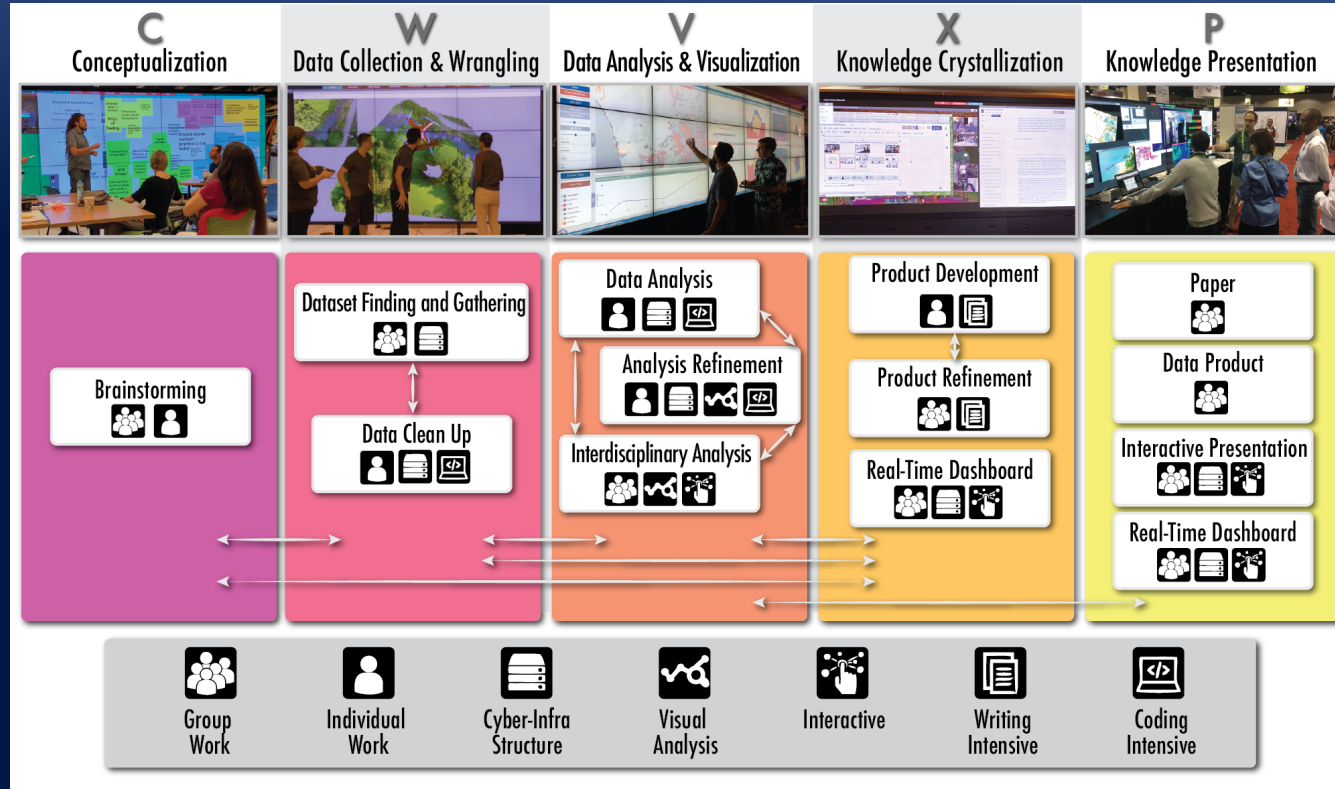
C
Conceptualization

W
Data Collection & Wrangling

V
Data Analysis & Visualization

X
Knowledge Crystallization

P
Knowledge Presentation

Brainstorming

Dataset Finding and Gathering

Data Clean Up

Data Analysis

Analysis Refinement

Interdisciplinary Analysis

Product Development

Product Refinement

Real-Time Dashboard

Paper

Data Product

Interactive Presentation

Real-Time Dashboard

Group Work

Individual Work

Cyber-Infra Structure

Visual Analysis

Interactive

Writing Intensive

Coding Intensive